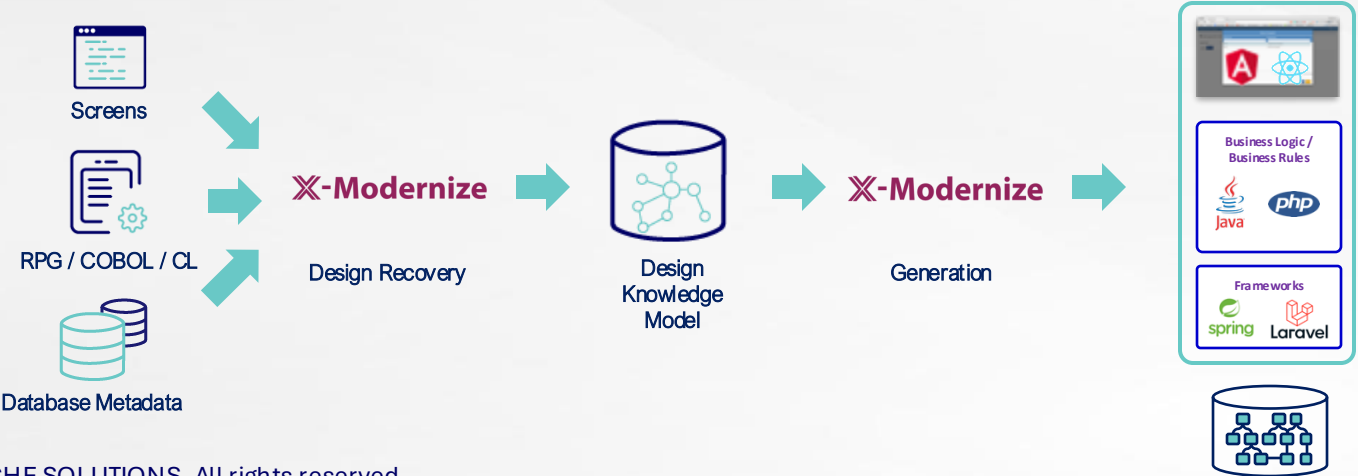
Screens

RPG / COBOL / CL

Database Metadata

X-Modernize

Design Recovery

Design Knowledge Model

X-Modernize

Generation

A

Business Logic / Business Rules

Java

php

Frameworks

spring

Laravel

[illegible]CHE SOLUTIONS. All rights reserved